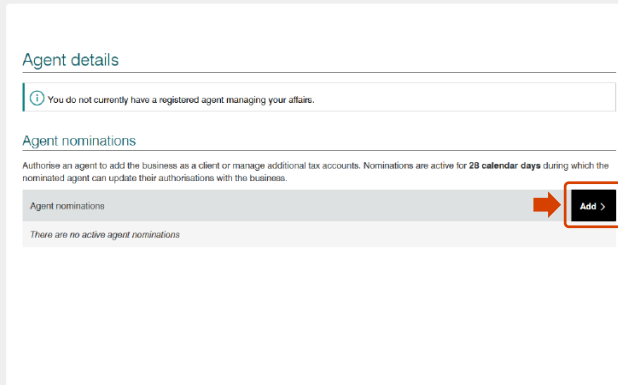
Agent details

You do not currently have a registered agent managing your affairs.

Agent nominations

Authorise an agent to add the business as a client or manage additional tax accounts. Nominations are active for **28 calendar days** during which the nominated agent can update their authorisations with the business.

Agent nominations

Add >

There are no active agent nominations